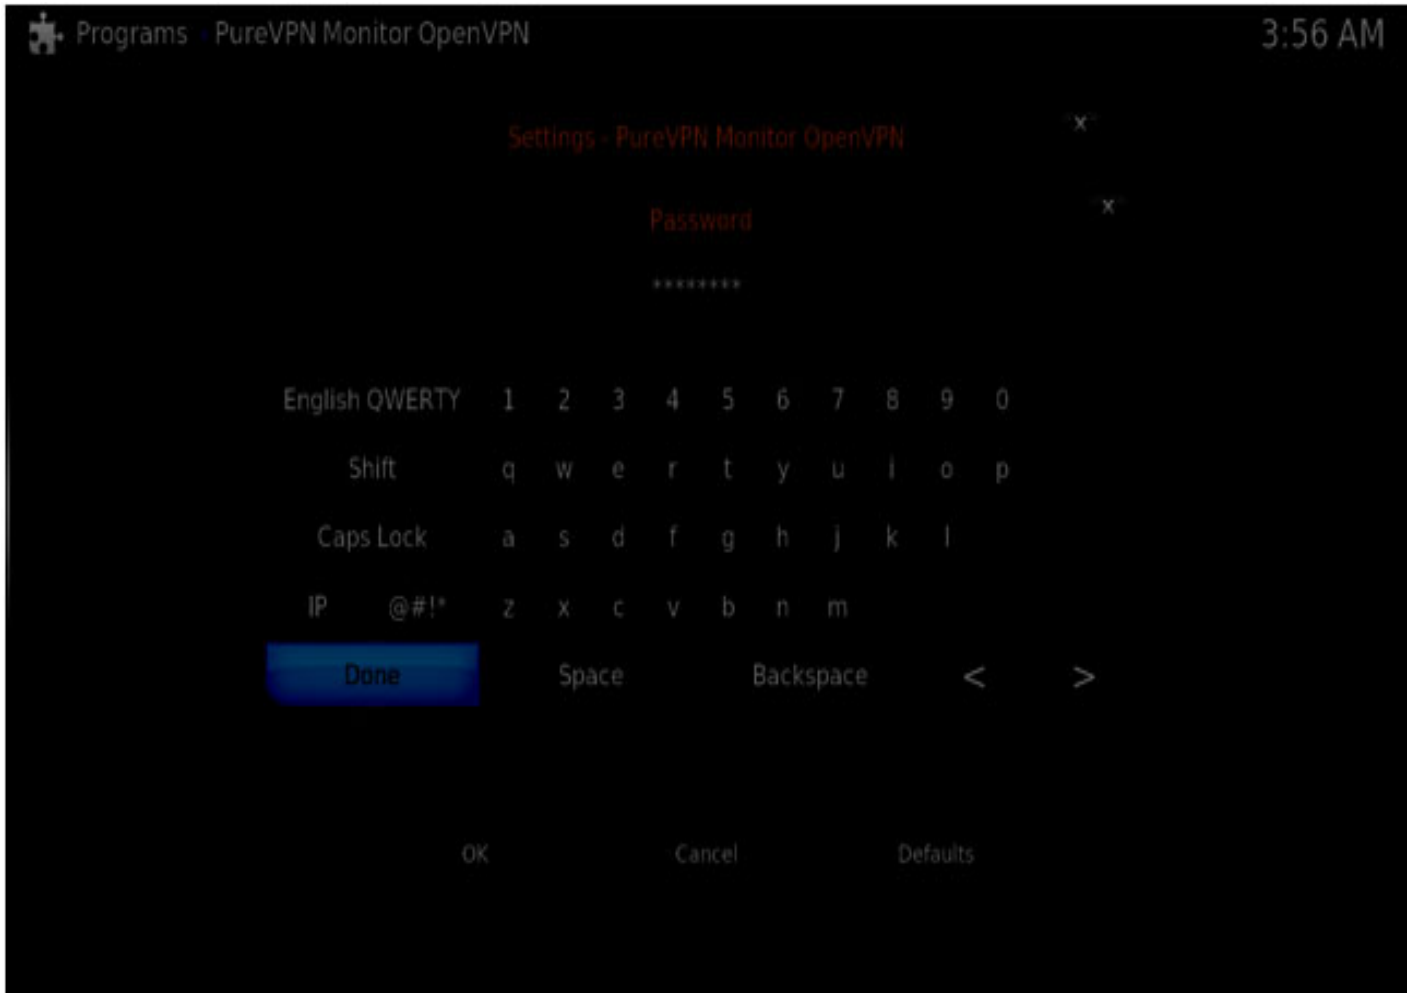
Programs - PureVPN Monitor OpenVPN

3:56 AM

Settings - PureVPN Monitor OpenVPN

×

Password

×

********

English QWERTY 1 2 3 4 5 6 7 8 9 0

Shift q w e r t y u i o p

Caps Lock a s d f g h j k l

IP @#!* z x c v b n m

Done Space Backspace < >

OK Cancel Defaults